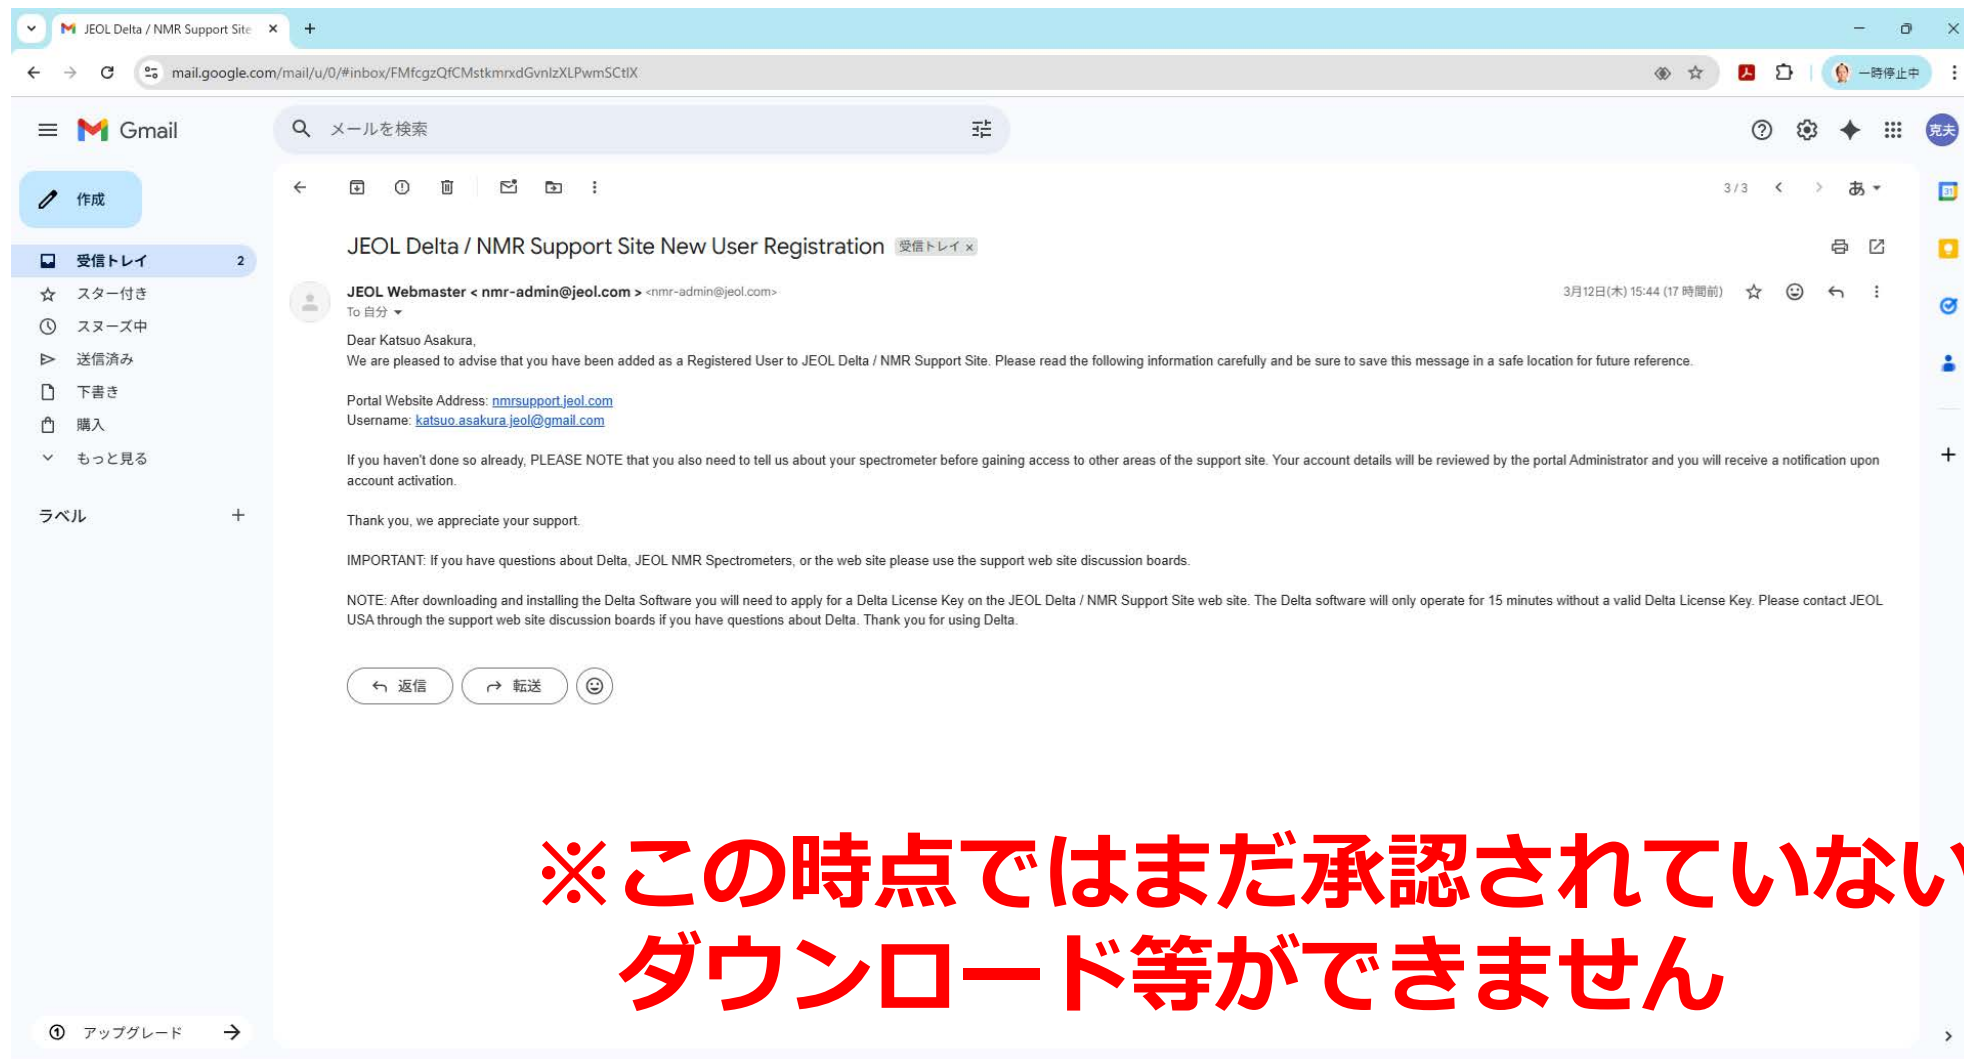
JEOL Delta / NMR Support Site ×
+
mail.google.com/mail/u/0/#inbox/FMfcgzQfCMstkmrxdGvnlzXLPwmSCtlX
一時停止中

Gmail
メールを検索
克夫

作成
受信トレイ 2
スター付き
スヌーズ中
送信済み
下書き
購入
もっと見る
ラベル +
アップグレード

3 / 3
あ

JEOL Delta / NMR Support Site New User Registration 受信トレイ ×

JEOL Webmaster < nmr-admin@jeol.com > <nmr-admin@jeol.com>
To 自分
3月12日(木) 15:44 (17 時間前)

Dear Katsuo Asakura,
We are pleased to advise that you have been added as a Registered User to JEOL Delta / NMR Support Site. Please read the following information carefully and be sure to save this message in a safe location for future reference.

Portal Website Address: nmrsupport.jeol.com
Username: katsuo.asakura.jeol@gmail.com

If you haven't done so already, PLEASE NOTE that you also need to tell us about your spectrometer before gaining access to other areas of the support site. Your account details will be reviewed by the portal Administrator and you will receive a notification upon account activation.

Thank you, we appreciate your support.

IMPORTANT: If you have questions about Delta, JEOL NMR Spectrometers, or the web site please use the support web site discussion boards.

NOTE: After downloading and installing the Delta Software you will need to apply for a Delta License Key on the JEOL Delta / NMR Support Site web site. The Delta software will only operate for 15 minutes without a valid Delta License Key. Please contact JEOL USA through the support web site discussion boards if you have questions about Delta. Thank you for using Delta.

返信
転送

※この時点ではまだ承認されていない
ダウンロード等ができません